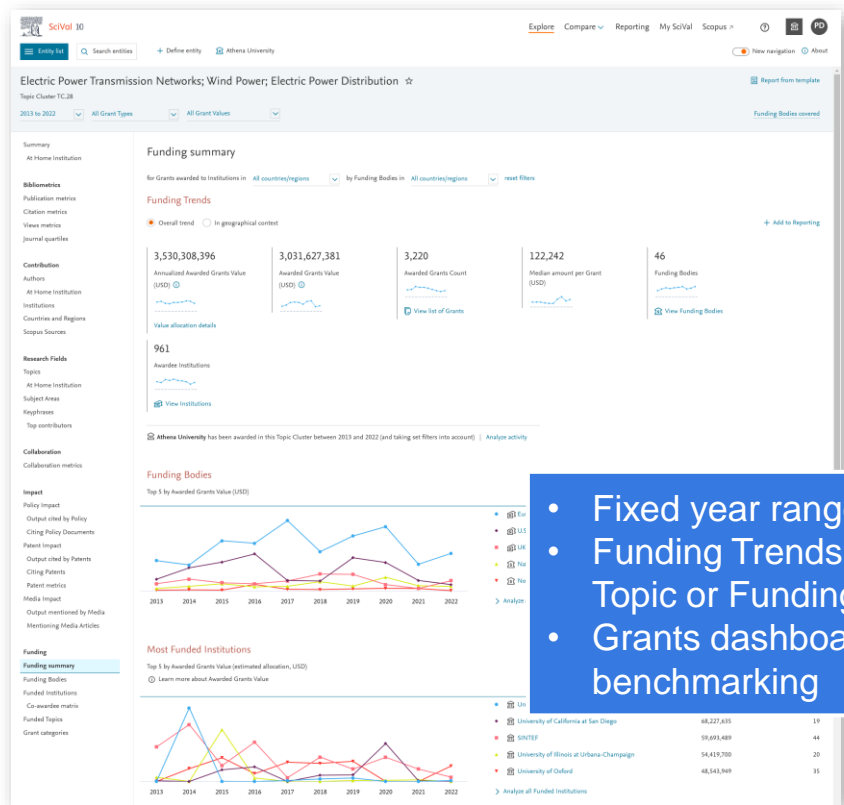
SciVal

Explore Compare Reporting My SciVal Scopus

PD

Entity list Search entities + Define entity Athena University

New navigation About

Electric Power Transmission Networks; Wind Power; Electric Power Distribution ☆

Topic Cluster TC.28

Report from template

2013 to 2022 All Grant Types All Grant Values

Funding Bodies covered

Summary
At Home Institution

Bibliometrics
Publication metrics
Citation metrics
Views metrics
Journal quartiles

Contribution
Authors
At Home Institution
Institutions
Countries and Regions
Scopus Sources

Research Fields
Topics
At Home Institution
Subject Areas
Keyphrases
Top contributors

Collaboration
Collaboration metrics

Impact
Policy impact
Output cited by Policy
Citing Policy Documents
Patent impact
Output cited by Patents
Citing Patents
Patent metrics
Media impact
Output mentioned by Media
Mentioning Media Articles

Funding
Funding summary
Funding Bodies
Funded Institutions
Co-awardee matrix
Funded Topics
Grant categories

Funding summary

for Grants awarded to Institutions in All countries/regions by Funding Bodies in All countries/regions reset filters

Funding Trends

Overall trend In geographical context

+ Add to Reporting

3,530,308,396
Annualized Awarded Grants Value (USD)

3,031,627,381
Awarded Grants Value (USD)

3,220
Awarded Grants Count

122,242
Median amount per Grant (USD)

46
Funding Bodies

Value allocation details

View list of Grants

View Funding Bodies

961
Awardee Institutions

View Institutions

Athena University has been awarded in this Topic Cluster between 2013 and 2022 (and taking set filters into account) | Analyze activity

Funding Bodies

Top 5 by Awarded Grants Value (USD)

2013 2014 2015 2016 2017 2018 2019 2020 2021 2022

Eu
US
UK
Na
No

Analyze

Most Funded Institutions

Top 5 by Awarded Grants Value (estimated allocation, USD)

Learn more about Awarded Grants Value

2013 2014 2015 2016 2017 2018 2019 2020 2021 2022

Un
University of California at San Diego 68,227,635 19
SINTEF 59,693,489 44
University of Illinois at Urbana-Champaign 54,419,700 20
University of Oxford 48,543,949 35

Analyze all Funded Institutions

• Fixed year rang
• Funding Trends
Topic or Funding
• Grants dashboa
benchmarking